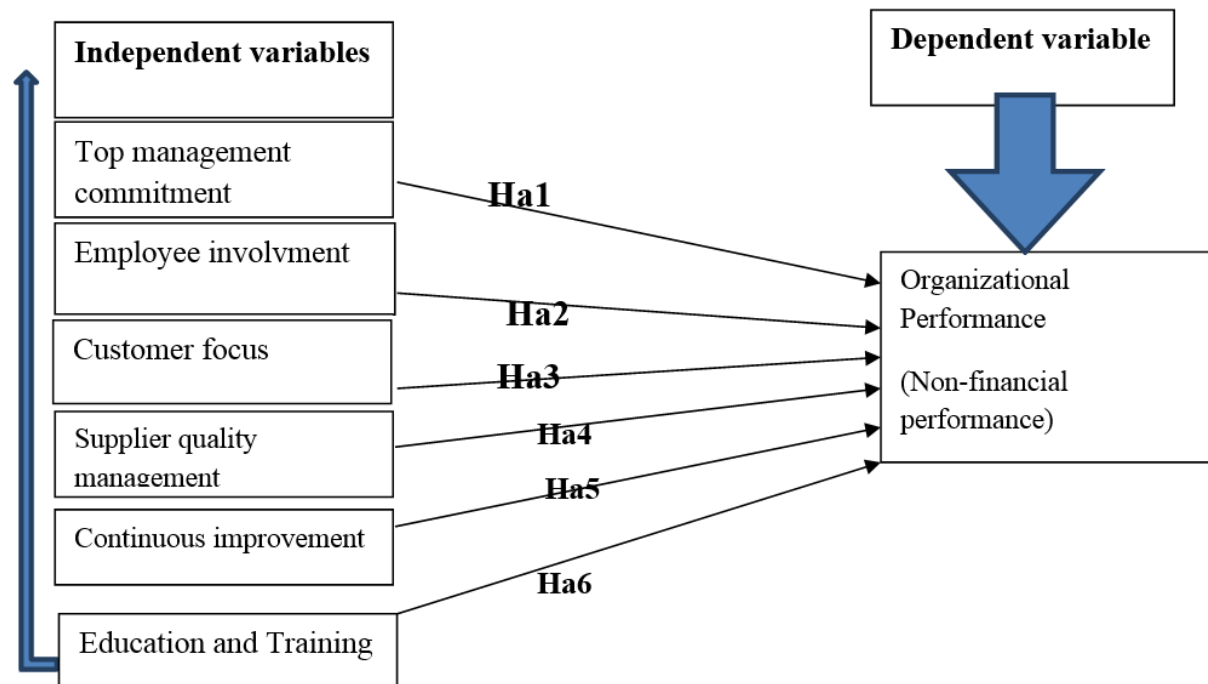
Independent variables

Dependent variable

Top management commitment

Ha1

Employee involvment

Ha2

Customer focus

Ha3

Supplier quality management

Ha4

Ha5

Continuous improvement

Ha6

Education and Training

Organizational Performance

(Non-financial performance)